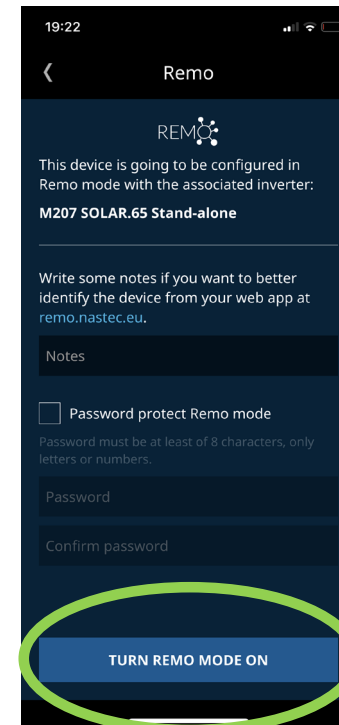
19:22

❮ Remo

REMO

This device is going to be configured in Remo mode with the associated inverter:

M207 SOLAR.65 Stand-alone

Write some notes if you want to better identify the device from your web app at remo.nastec.eu.

Notes

Password protect Remo mode

Password must be at least of 8 characters, only letters or numbers.

Password

Confirm password

TURN REMO MODE ON